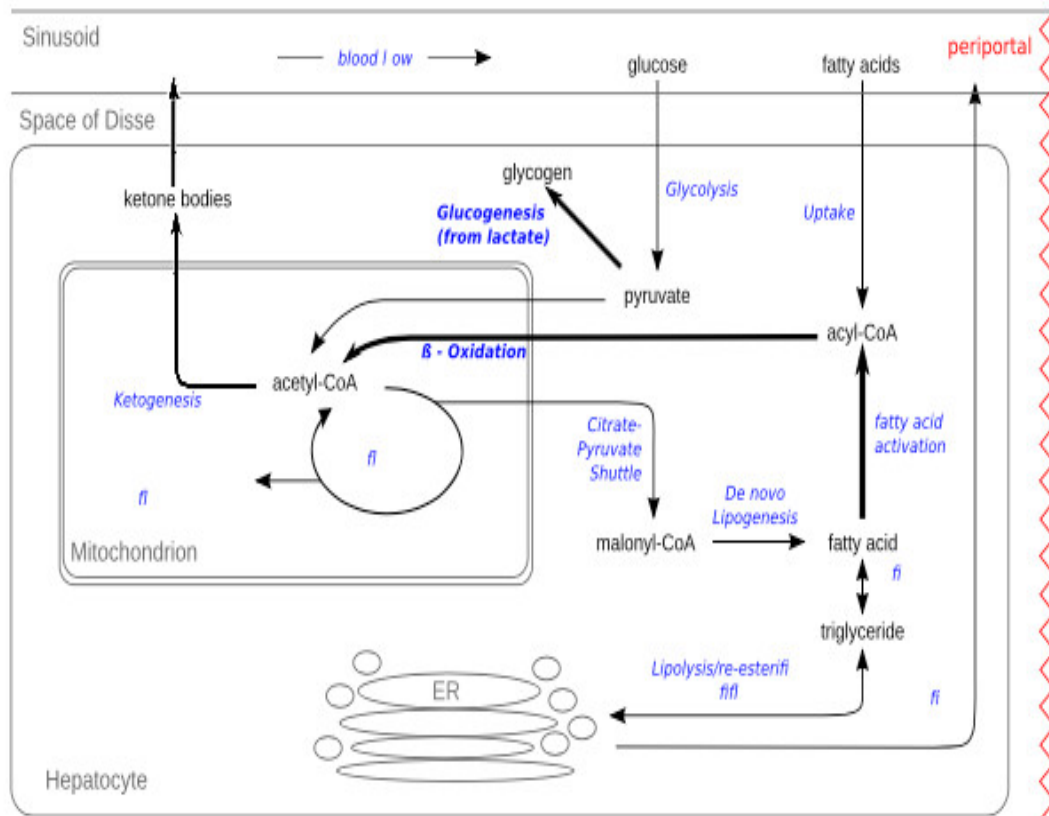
Sinusoid

blood l ow

glucose

fatty acids

periportal

Space of Disse

glycogen

Glycolysis

ketone bodies

Glucogenesis (from lactate)

Uptake

pyruvate

acyl-CoA

ß - Oxidation

acetyl-CoA

Ketogenesis

fatty acid activation

Citrate-Pyruvate Shuttle

fl

fi

De novo Lipogenesis

Mitochondrion

malonyl-CoA

fatty acid

fi

triglyceride

Lipolysis/re-esterifi fifl

ER

fi

Hepatocyte